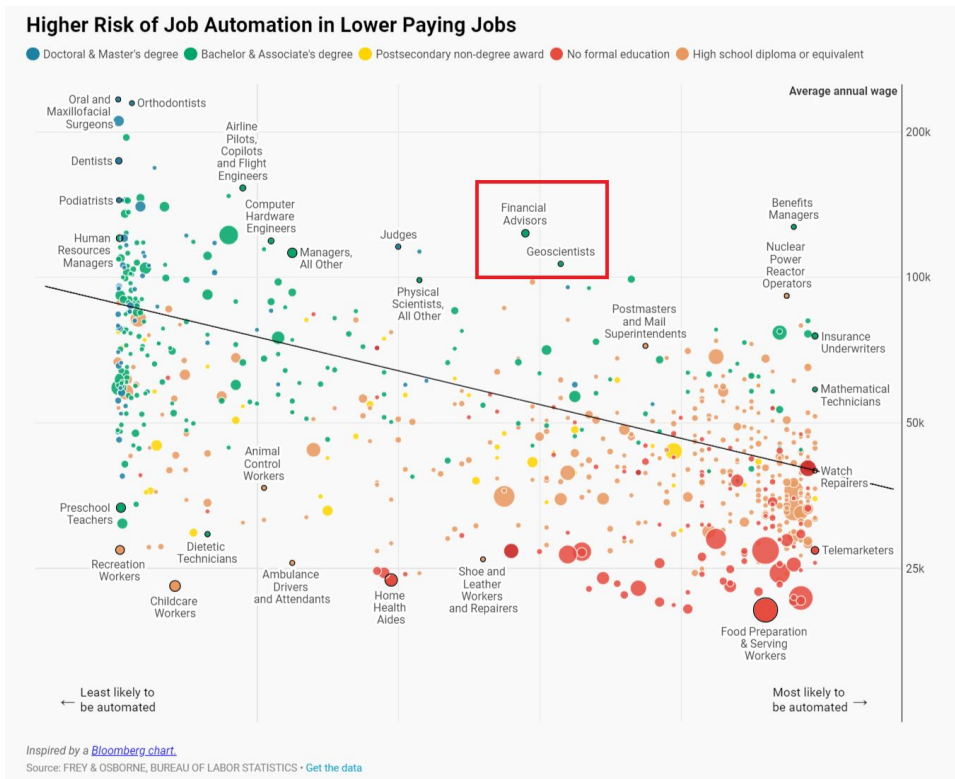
Higher Risk of Job Automation in Lower Paying Jobs

Doctoral & Master's degree   Bachelor & Associate's degree   Postsecondary non-degree award   No formal education   High school diploma or equivalent

Average annual wage

200k
100k
50k
25k

Oral and Maxillofacial Surgeons
Orthodontists
Dentists
Podiatrists
Human Resources Managers
Airline Pilots, Copilots and Flight Engineers
Computer Hardware Engineers
Managers, All Other
Judges
Physical Scientists, All Other
Financial Advisors
Geoscientists
Benefits Managers
Nuclear Power Reactor Operators
Postmasters and Mail Superintendents
Insurance Underwriters
Mathematical Technicians
Watch Repairers
Telemarketers
Animal Control Workers
Preschool Teachers
Dietetic Technicians
Recreation Workers
Childcare Workers
Ambulance Drivers and Attendants
Home Health Aides
Shoe and Leather Workers and Repairers
Food Preparation & Serving Workers

← Least likely to be automated
Most likely to be automated →

Inspired by a Bloomberg chart.
Source: FREY & OSBORNE, BUREAU OF LABOR STATISTICS • Get the data